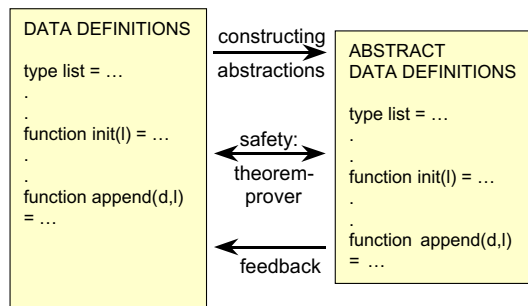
DATA DEFINITIONS

type list = …
.
.
function init(l) = …
.
.
function append(d,l) = …

constructing
abstractions

safety:
theorem-prover

feedback

ABSTRACT
DATA DEFINITIONS

type list = …
.
.
function init(l) = …
.
.
function append(d,l) = …